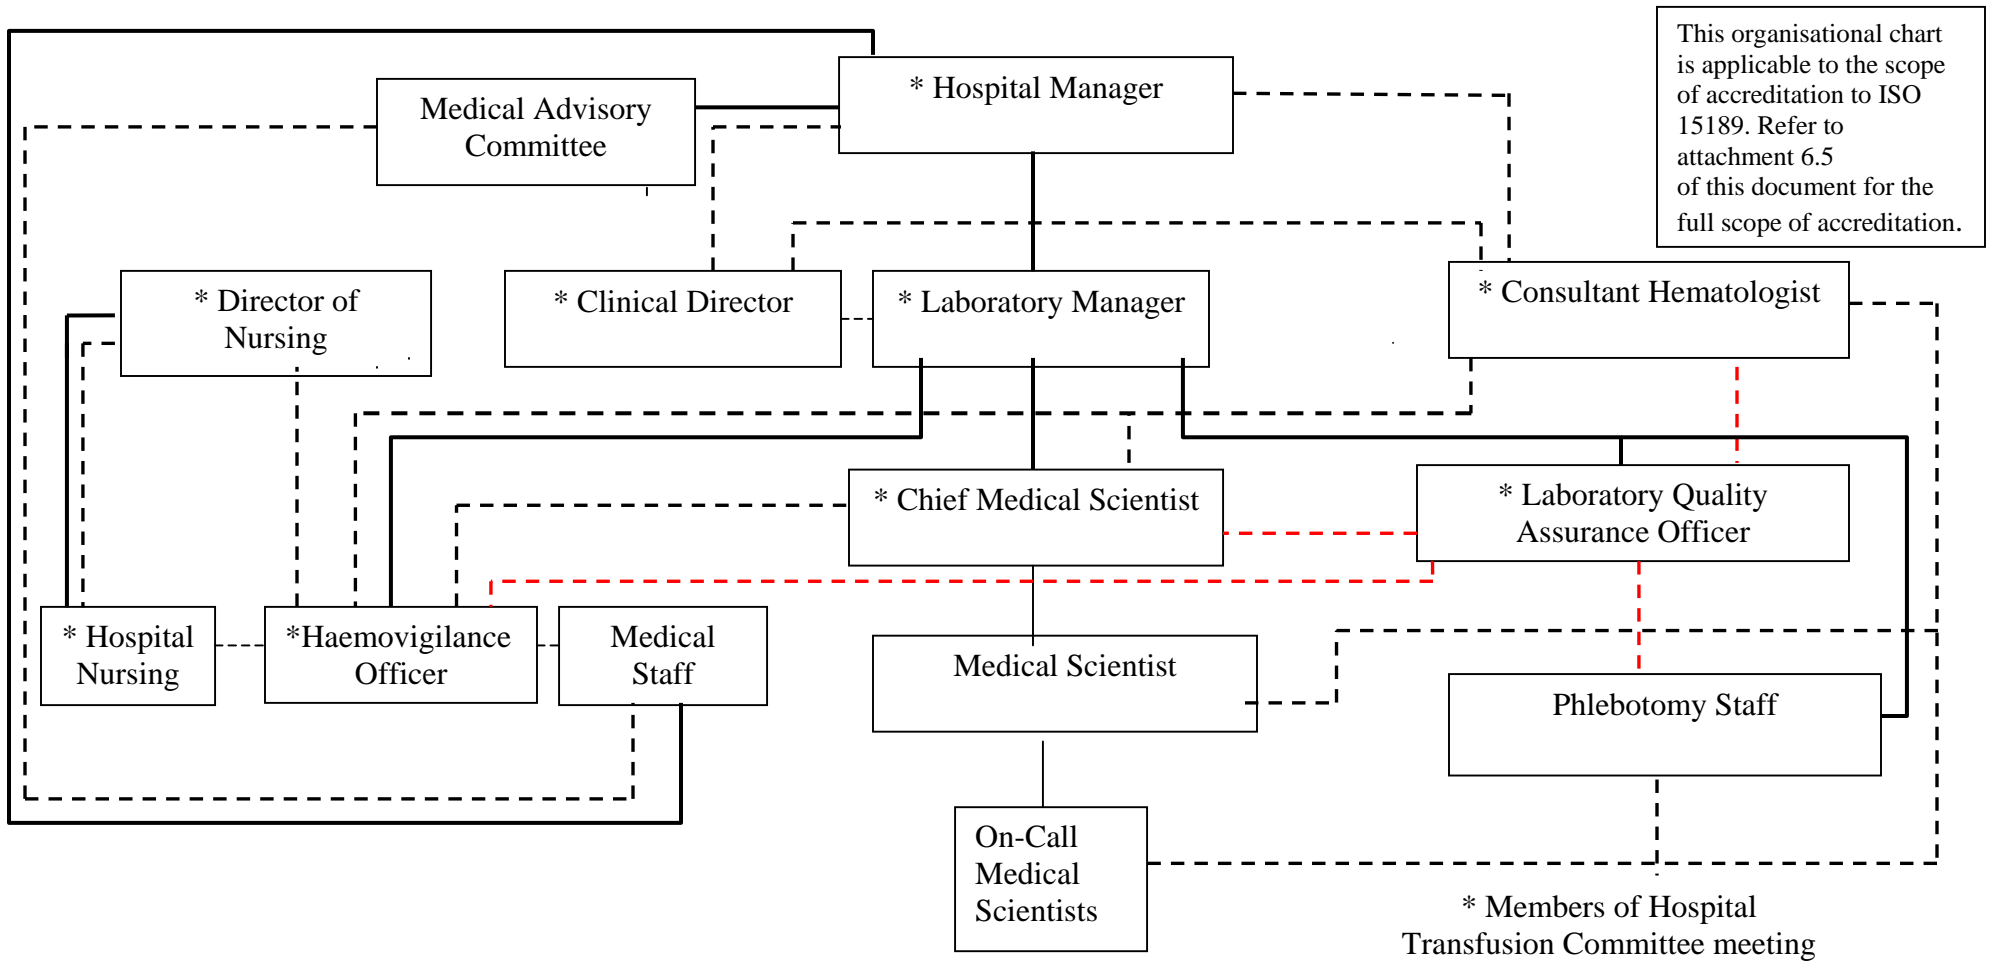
This organisational chart is applicable to the scope of accreditation to ISO 15189. Refer to attachment 6.5 of this document for the full scope of accreditation.

Medical Advisory Committee

* Hospital Manager

* Director of Nursing

* Clinical Director

* Laboratory Manager

* Consultant Hematologist

* Chief Medical Scientist

* Laboratory Quality Assurance Officer

* Hospital Nursing

*Haemovigilance Officer

Medical Staff

Medical Scientist

Phlebotomy Staff

On-Call Medical Scientists

* Members of Hospital Transfusion Committee meeting